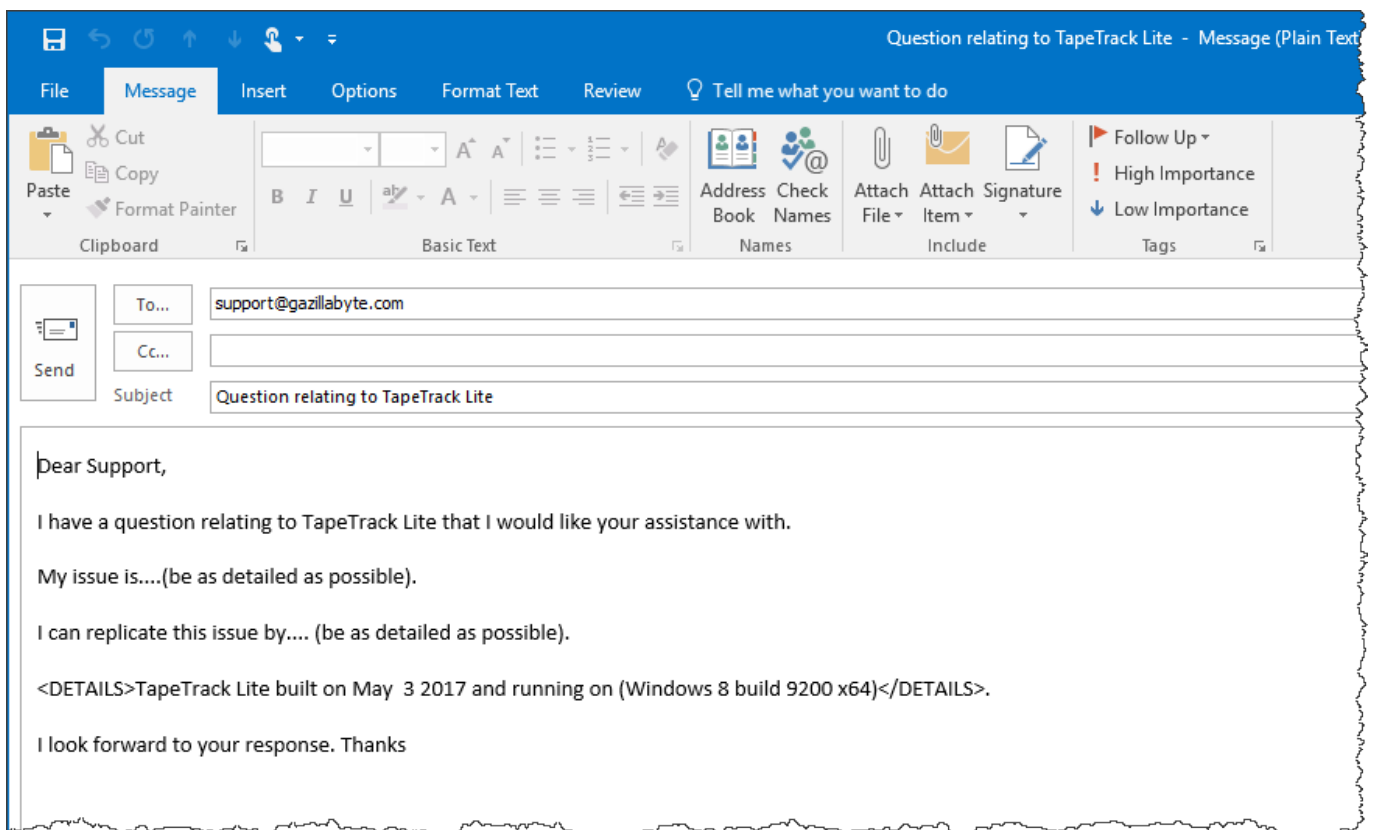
Question relating to TapeTrack Lite - Message (Plain Text

File
Message
Insert
Options
Format Text
Review
Tell me what you want to do

Paste
Cut
Copy
Format Painter
Clipboard

B I U
Basic Text

Address Book
Check Names
Names

Attach File
Attach Item
Signature
Include

Follow Up
High Importance
Low Importance
Tags

Send
To...
support@gazillabyte.com
Cc...
Subject
Question relating to TapeTrack Lite

Dear Support,

I have a question relating to TapeTrack Lite that I would like your assistance with.

My issue is....(be as detailed as possible).

I can replicate this issue by.... (be as detailed as possible).

<DETAILS>TapeTrack Lite built on May 3 2017 and running on (Windows 8 build 9200 x64)</DETAILS>.

I look forward to your response. Thanks